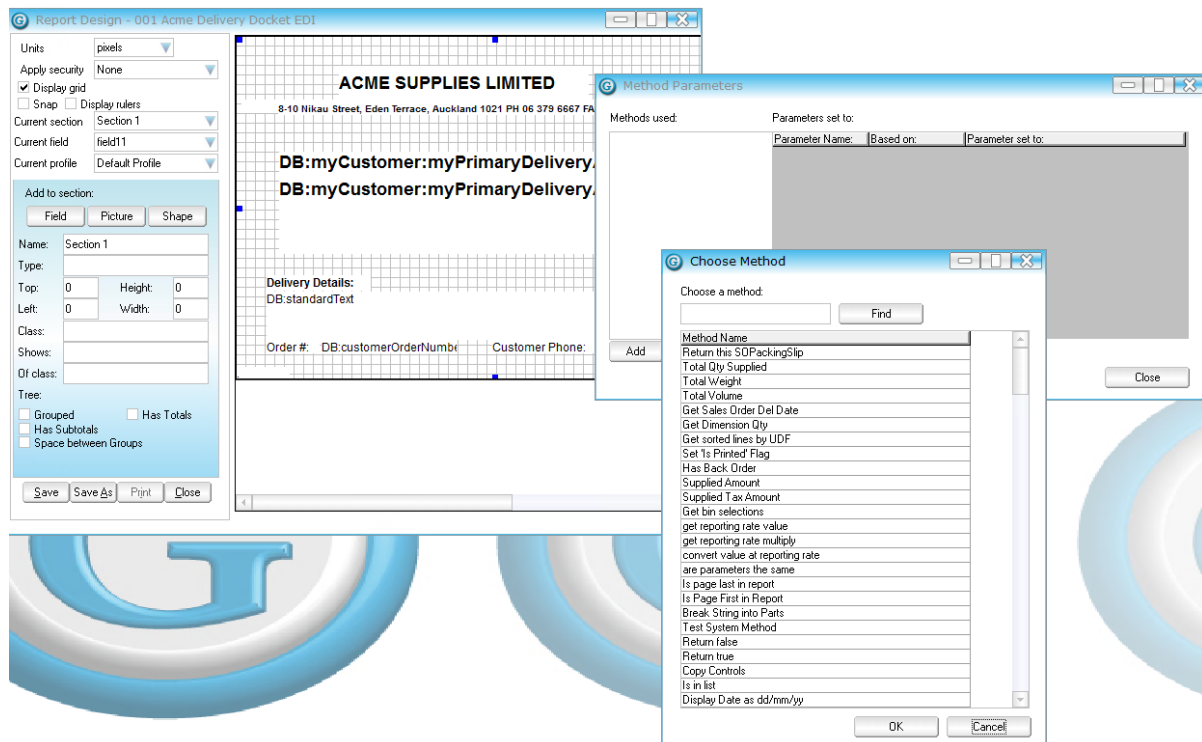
Report Design - 001 Acme Delivery Docket EDI

Units pixels
Apply security None
✔ Display grid
Snap Display rulers
Current section Section 1
Current field field11
Current profile Default Profile

Add to section:
Field Picture Shape
Name: Section 1
Type:
Top: 0 Height: 0
Left: 0 Width: 0
Class:
Shows:
Of class:
Tree:
Grouped Has Totals
Has Subtotals
Space between Groups

Save Save As Print Close

ACME SUPPLIES LIMITED
8-10 Nikau Street, Eden Terrace, Auckland 1021 PH 06 379 6667 FA
DB:myCustomer:myPrimaryDelivery.
DB:myCustomer:myPrimaryDelivery.
Delivery Details:
DB:standardText
Order #: DB:customerOrderNumbe Customer Phone:

Method Parameters
Methods used:
Parameters set to:
| Parameter Name: | Based on: | Parameter set to: |
|---|---|---|
Add
Close

Choose Method
Choose a method:
Find

| Method Name |
|---|
| Return this SOPackingSlip |
| Total Qty Supplied |
| Total Weight |
| Total Volume |
| Get Sales Order Del Date |
| Get Dimension Qty |
| Get sorted lines by UDF |
| Set 'Is Printed' Flag |
| Has Back Order |
| Supplied Amount |
| Supplied Tax Amount |
| Get bin selections |
| get reporting rate value |
| get reporting rate multiply |
| convert value at reporting rate |
| are parameters the same |
| Is page last in report |
| Is Page First in Report |
| Break String into Parts |
| Test System Method |
| Return false |
| Return true |
| Copy Controls |
| Is in list |
| Display Date as dd/mm/yy |

OK Cancel